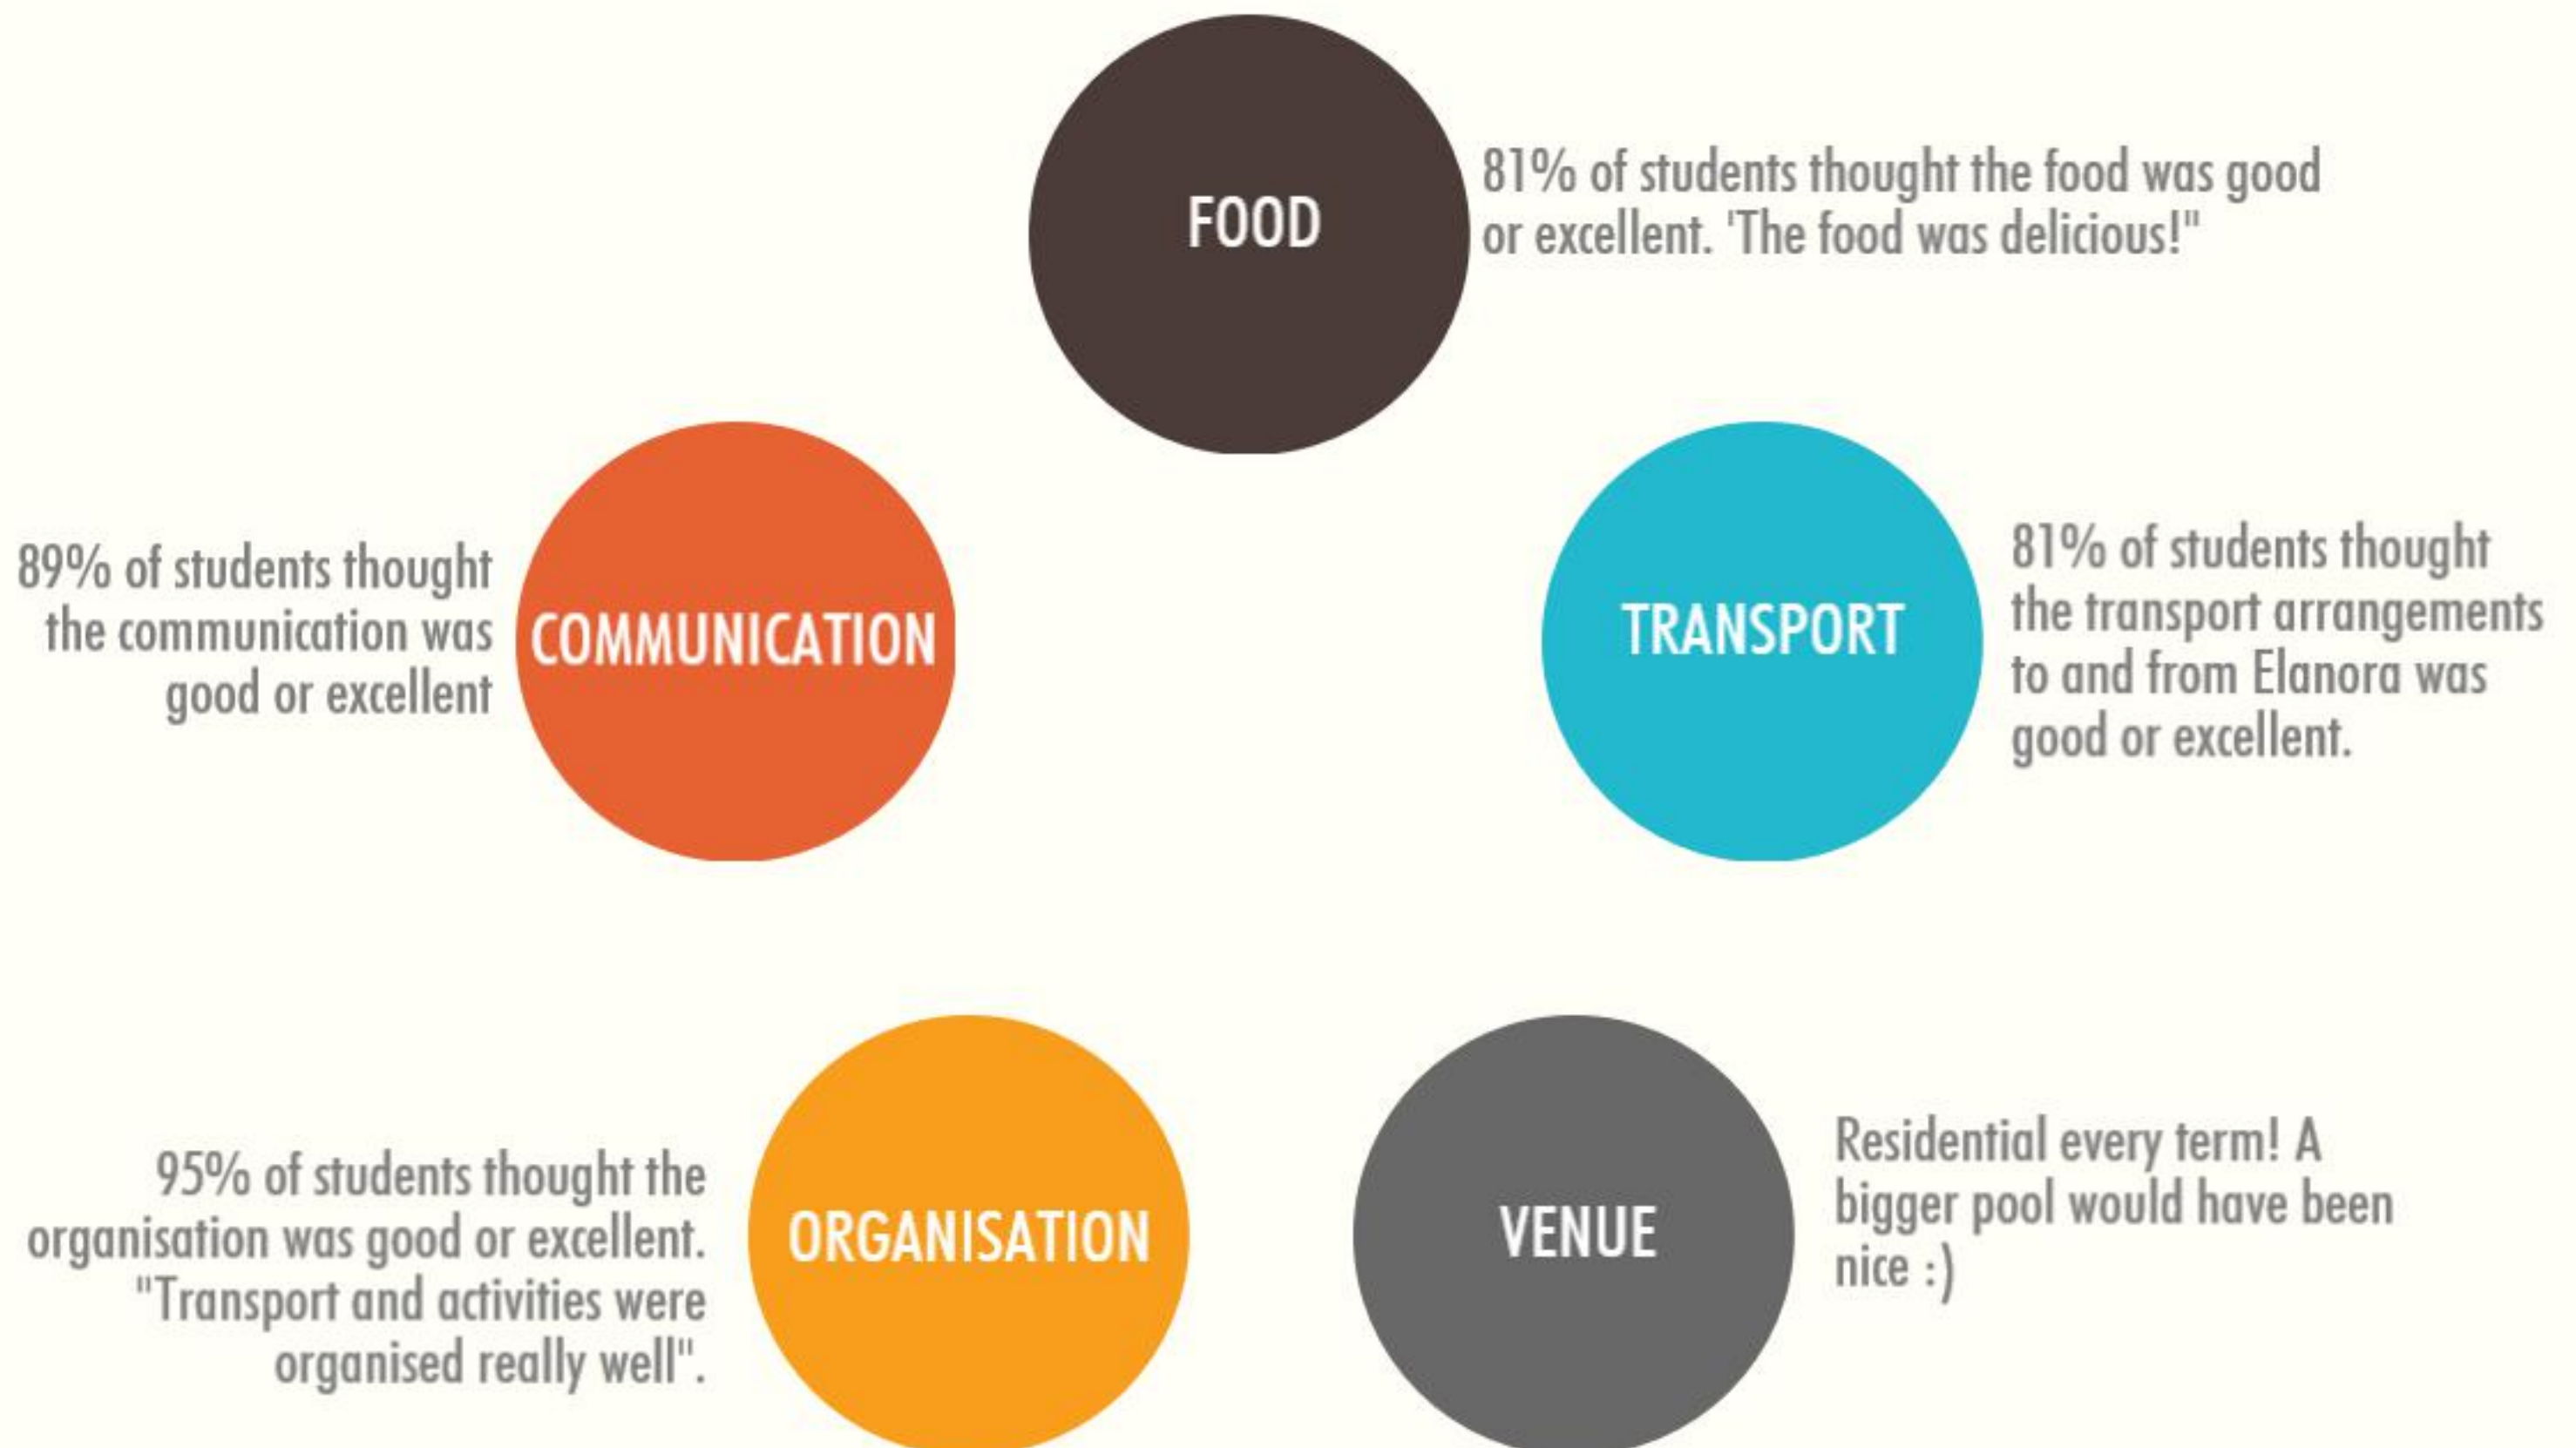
FOOD

81% of students thought the food was good or excellent. 'The food was delicious!"

89% of students thought the communication was good or excellent

COMMUNICATION

TRANSPORT

81% of students thought the transport arrangements to and from Elanora was good or excellent.

95% of students thought the organisation was good or excellent. "Transport and activities were organised really well".

ORGANISATION

VENUE

Residential every term! A bigger pool would have been nice :)